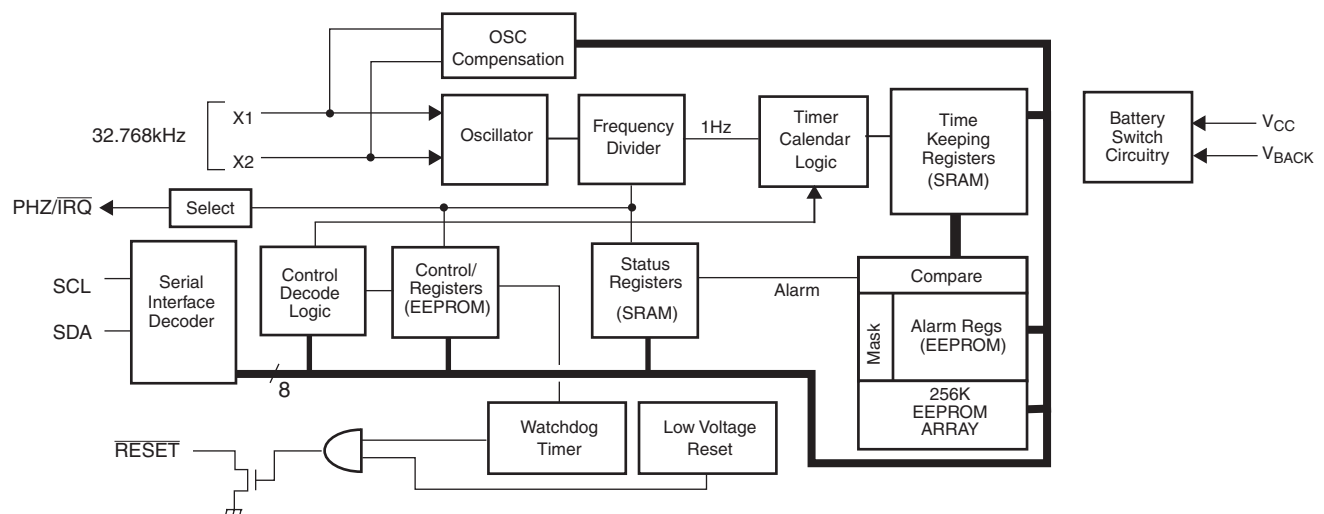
OSC Compensation

32.768kHz

X1

X2

Oscillator

Frequency Divider

1Hz

Timer Calendar Logic

Time Keeping Registers (SRAM)

Battery Switch Circuitry

$V_{CC}$

$V_{BACK}$

PHZ/$\overline{IRQ}$

Select

SCL

SDA

Serial Interface Decoder

Control Decode Logic

Control/ Registers (EEPROM)

Status Registers (SRAM)

Alarm

Compare

Mask

Alarm Regs (EEPROM)

256K EEPROM ARRAY

8

$\overline{RESET}$

Watchdog Timer

Low Voltage Reset